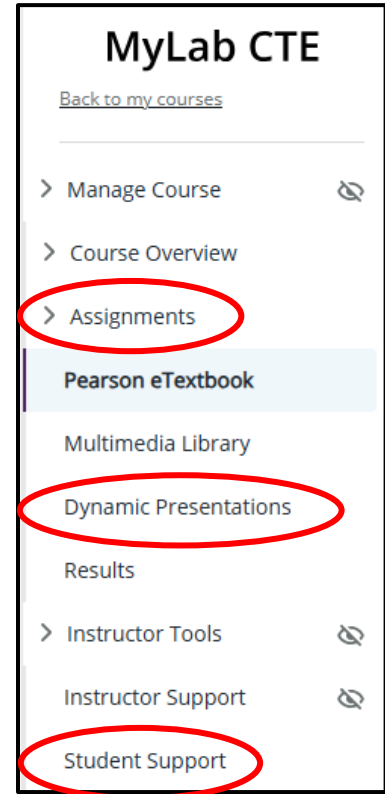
MyLab CTE

Back to my courses

Manage Course

Course Overview

Assignments

Pearson eTextbook

Multimedia Library

Dynamic Presentations

Results

Instructor Tools

Instructor Support

Student Support